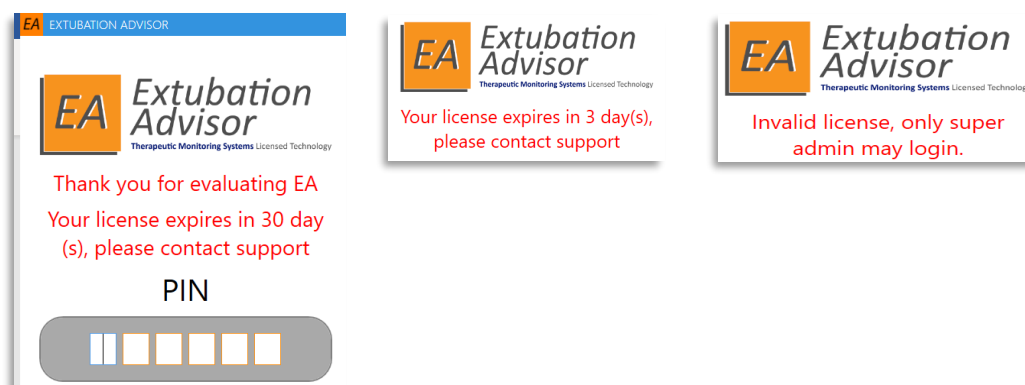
EA EXTUBATION ADVISOR

EA Extubation Advisor
Therapeutic Monitoring Systems Licensed Technology

Thank you for evaluating EA

Your license expires in 30 day (s), please contact support

PIN

EA Extubation Advisor
Therapeutic Monitoring Systems Licensed Technology

Your license expires in 3 day(s), please contact support

EA Extubation Advisor
Therapeutic Monitoring Systems Licensed Technolog

Invalid license, only super admin may login.